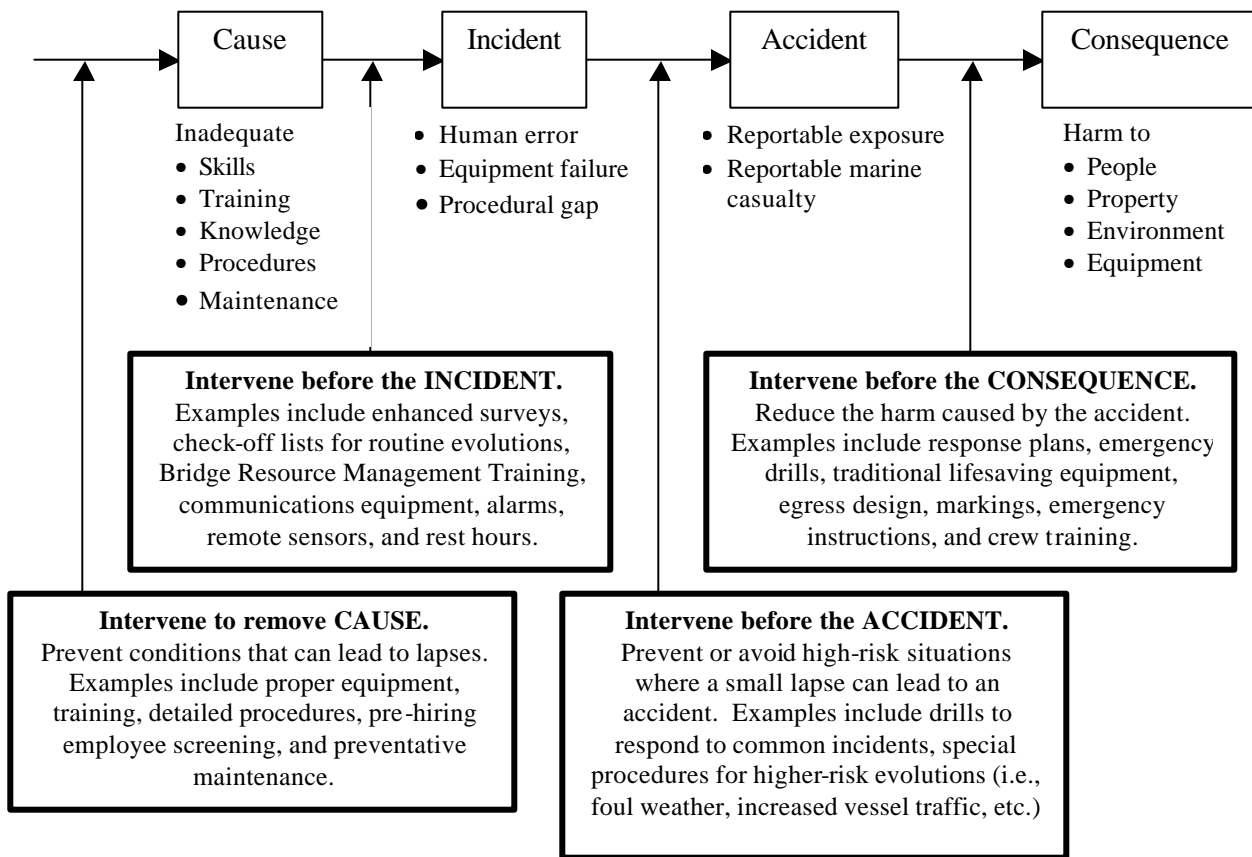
Cause

Incident

Accident

Consequence

Inadequate
- Skills
- Training
- Knowledge
- Procedures
- Maintenance

- Human error
- Equipment failure
- Procedural gap

- Reportable exposure
- Reportable marine casualty

Harm to
- People
- Property
- Environment
- Equipment

**Intervene before the INCIDENT.**
Examples include enhanced surveys, check-off lists for routine evolutions, Bridge Resource Management Training, communications equipment, alarms, remote sensors, and rest hours.

**Intervene before the CONSEQUENCE.**
Reduce the harm caused by the accident. Examples include response plans, emergency drills, traditional lifesaving equipment, egress design, markings, emergency instructions, and crew training.

**Intervene to remove CAUSE.**
Prevent conditions that can lead to lapses. Examples include proper equipment, training, detailed procedures, pre-hiring employee screening, and preventative maintenance.

**Intervene before the ACCIDENT.**
Prevent or avoid high-risk situations where a small lapse can lead to an accident. Examples include drills to respond to common incidents, special procedures for higher-risk evolutions (i.e., foul weather, increased vessel traffic, etc.)